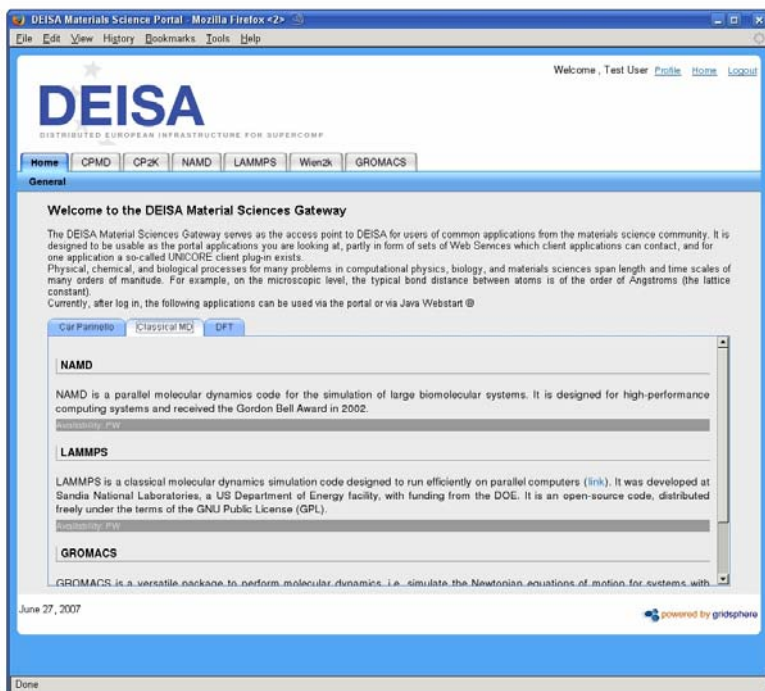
DEISA Materials Science Portal - Mozilla Firefox <2>

File Edit View History Bookmarks Tools Help

Welcome , Test User Profile Home Logout

DEISA

DISTRIBUTED EUROPEAN INFRASTRUCTURE FOR SUPERCOMP

Home CPMD CP2K NAMD LAMMPS Wien2k GROMACS

General

Welcome to the DEISA Material Sciences Gateway

The DEISA Material Sciences Gateway serves as the access point to DEISA for users of common applications from the materials science community. It is designed to be usable as the portal applications you are looking at, partly in form of sets of Web Services which client applications can contact, and for one application a so-called UNICORE client plug-in exists.
Physical, chemical, and biological processes for many problems in computational physics, biology, and materials sciences span length and time scales of many orders of manitude. For example, on the microscopic level, the typical bond distance between atoms is of the order of Angstroms (the lattice constant).
Currently, after log in, the following applications can be used via the portal or via Java Webstart

Car Parinello Classical MD DFT

NAMD

NAMD is a parallel molecular dynamics code for the simulation of large biomolecular systems. It is designed for high-performance computing systems and received the Gordon Bell Award in 2002.

Availability: PW

LAMMPS

LAMMPS is a classical molecular dynamics simulation code designed to run efficiently on parallel computers (link). It was developed at Sandia National Laboratories, a US Department of Energy facility, with funding from the DOE. It is an open-source code, distributed freely under the terms of the GNU Public License (GPL).

Availability: PW

GROMACS

GROMACS is a versatile package to perform molecular dynamics, i.e. simulate the Newtonian equations of motion for systems with

June 27, 2007

powered by gridsphere

Done